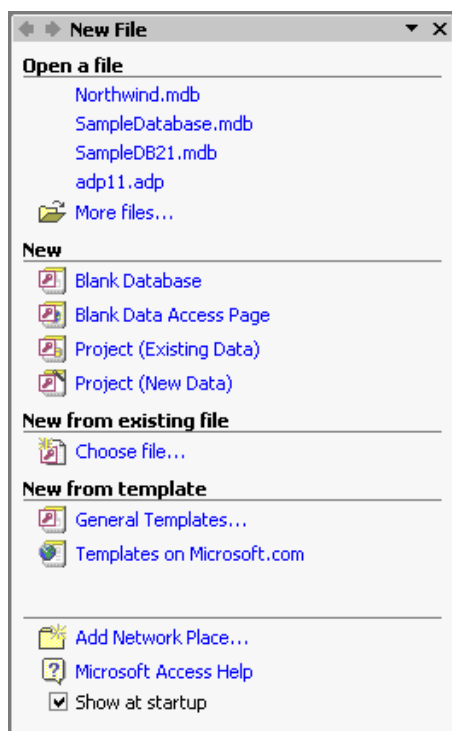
New File

Open a file
Northwind.mdb
SampleDatabase.mdb
SampleDB21.mdb
adp11.adp
More files...

New
Blank Database
Blank Data Access Page
Project (Existing Data)
Project (New Data)

New from existing file
Choose file...

New from template
General Templates...
Templates on Microsoft.com

Add Network Place...
Microsoft Access Help
☑ Show at startup